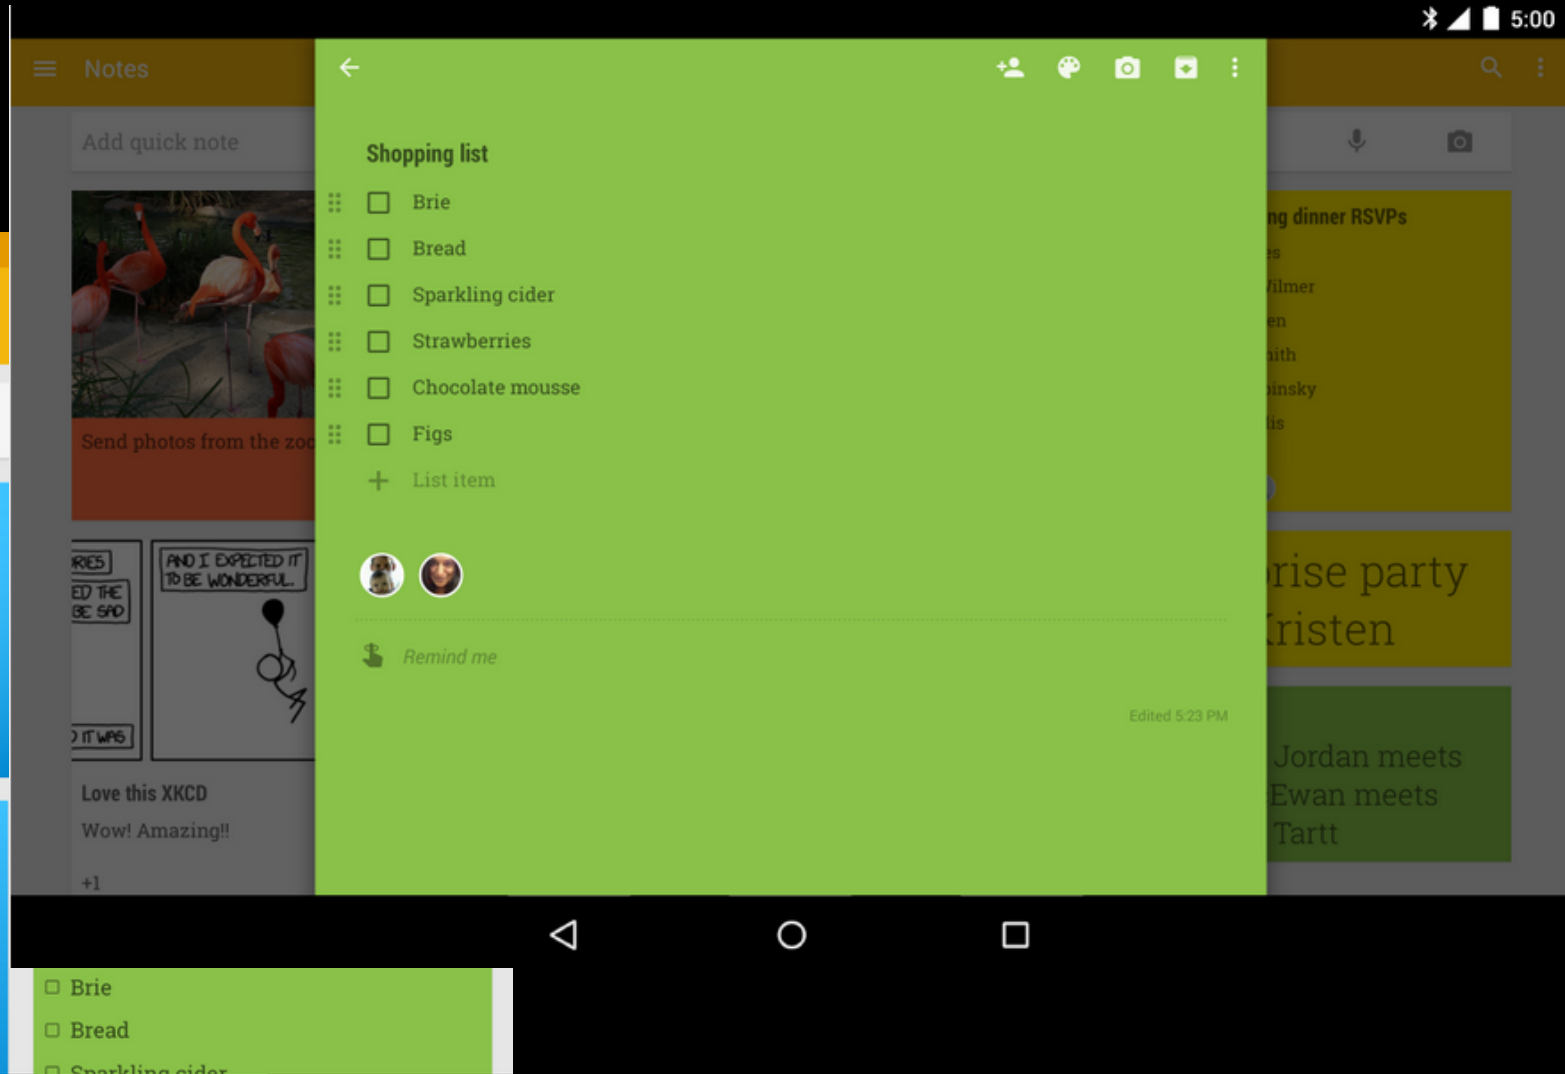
5:00

Notes

Add quick note

Send photos from the zoo

RES
ED THE
BE SAD
IT WAS

AND I EXPECTED IT TO BE WONDERFUL.

Love this XKCD
Wow! Amazing!!
+1

Shopping list
Brie
Bread
Sparkling cider
Strawberries
Chocolate mousse
Figs
List item

Remind me

Edited 5:23 PM

ng dinner RSVPs
es
Vilmer
en
nith
oinsky
lis

rise party
Kristen

Jordan meets
Ewan meets
Tartt

Brie
Bread
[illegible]